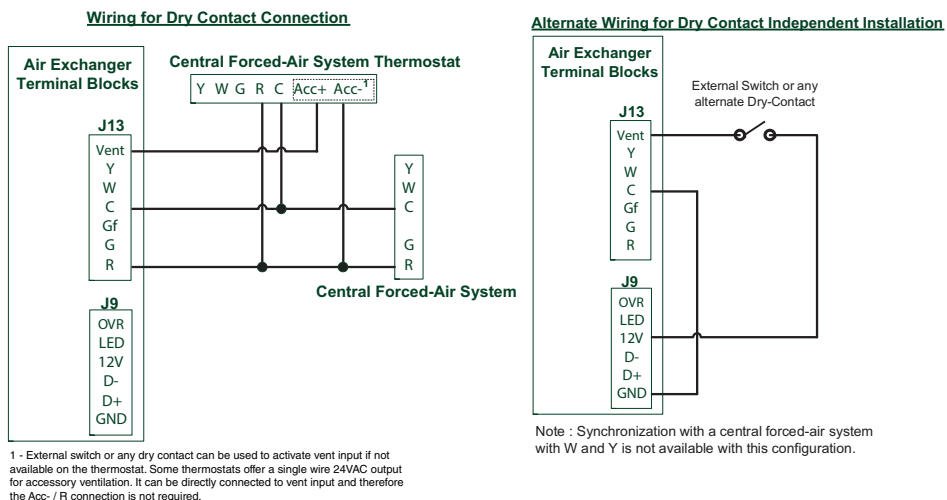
Wiring for Dry Contact Connection

Air Exchanger Terminal Blocks

Central Forced-Air System Thermostat

Y W G R C Acc+ Acc-$^1$

J13
Vent
Y
W
C
Gf
G
R

Y
W
C

G
R

Central Forced-Air System

J9
OVR
LED
12V
D-
D+
GND

1 - External switch or any dry contact can be used to activate vent input if not available on the thermostat. Some thermostats offer a single wire 24VAC output for accessory ventilation. It can be directly connected to vent input and therefore the Acc- / R connection is not required.

Alternate Wiring for Dry Contact Independent Installation

Air Exchanger Terminal Blocks

External Switch or any alternate Dry-Contact

J13
Vent
Y
W
C
Gf
G
R

J9
OVR
LED
12V
D-
D+
GND

Note : Synchronization with a central forced-air system with W and Y is not available with this configuration.